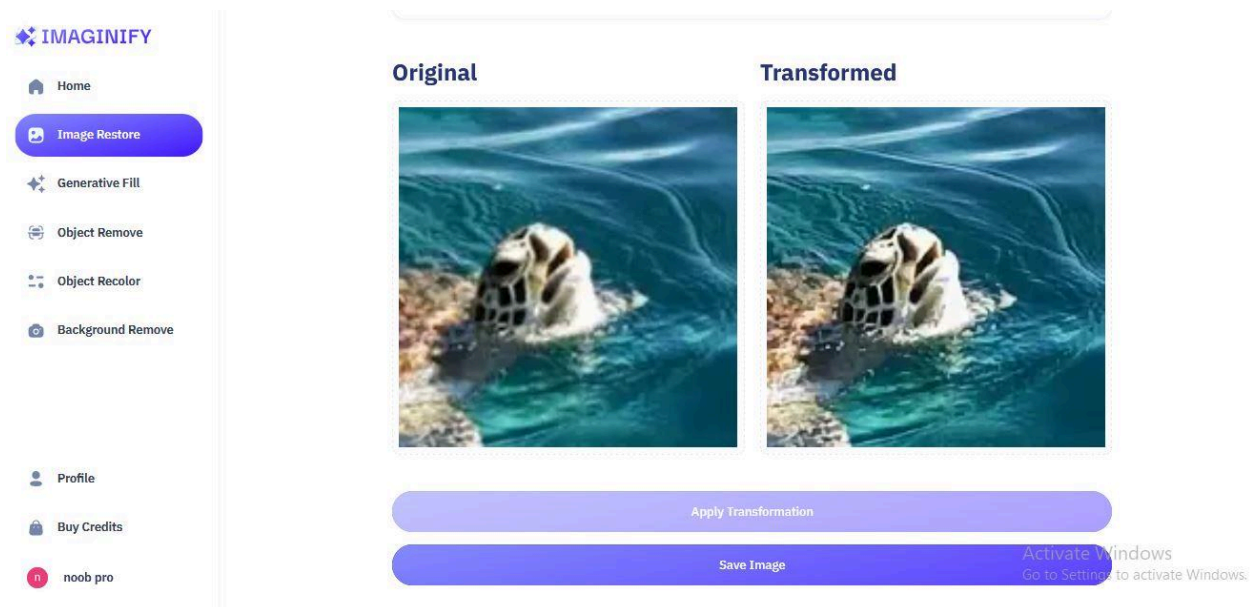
IMAGINIFY

Home

Image Restore

Generative Fill

Object Remove

Object Recolor

Background Remove

Profile

Buy Credits

n noob pro

Original

Transformed

Apply Transformation

Save Image

Activate Windows
Go to Settings to activate Windows.